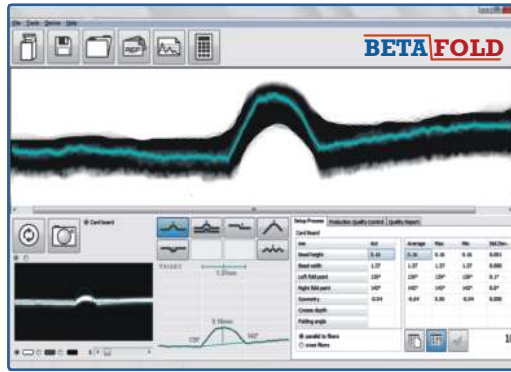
File Tools Device Help

REP

BETA FOLD

Card board

1.37mm

0.16mm

135°

143°

Setup Process | Production Quality Control | Quality Report

Card Board

| Job | Act | Average | Max | Min | Std.Dev. |
|---|---|---|---|---|---|
| Bead height | 0.16 | 0.16 | 0.16 | 0.16 | 0.001 |
| Bead width | 1.37 | 1.37 | 1.37 | 1.37 | 0.000 |
| Left fold point | 135° | 135° | 135° | 135° | 0.1° |
| Right fold point | 143° | 143° | 143° | 143° | 0.0° |
| Symmetry | -0.04 | -0.04 | -0.06 | -0.04 | 0.000 |
| Crease depth | | | | | |
| Folding angle | | | | | |

parallel to fibers
cross fibers